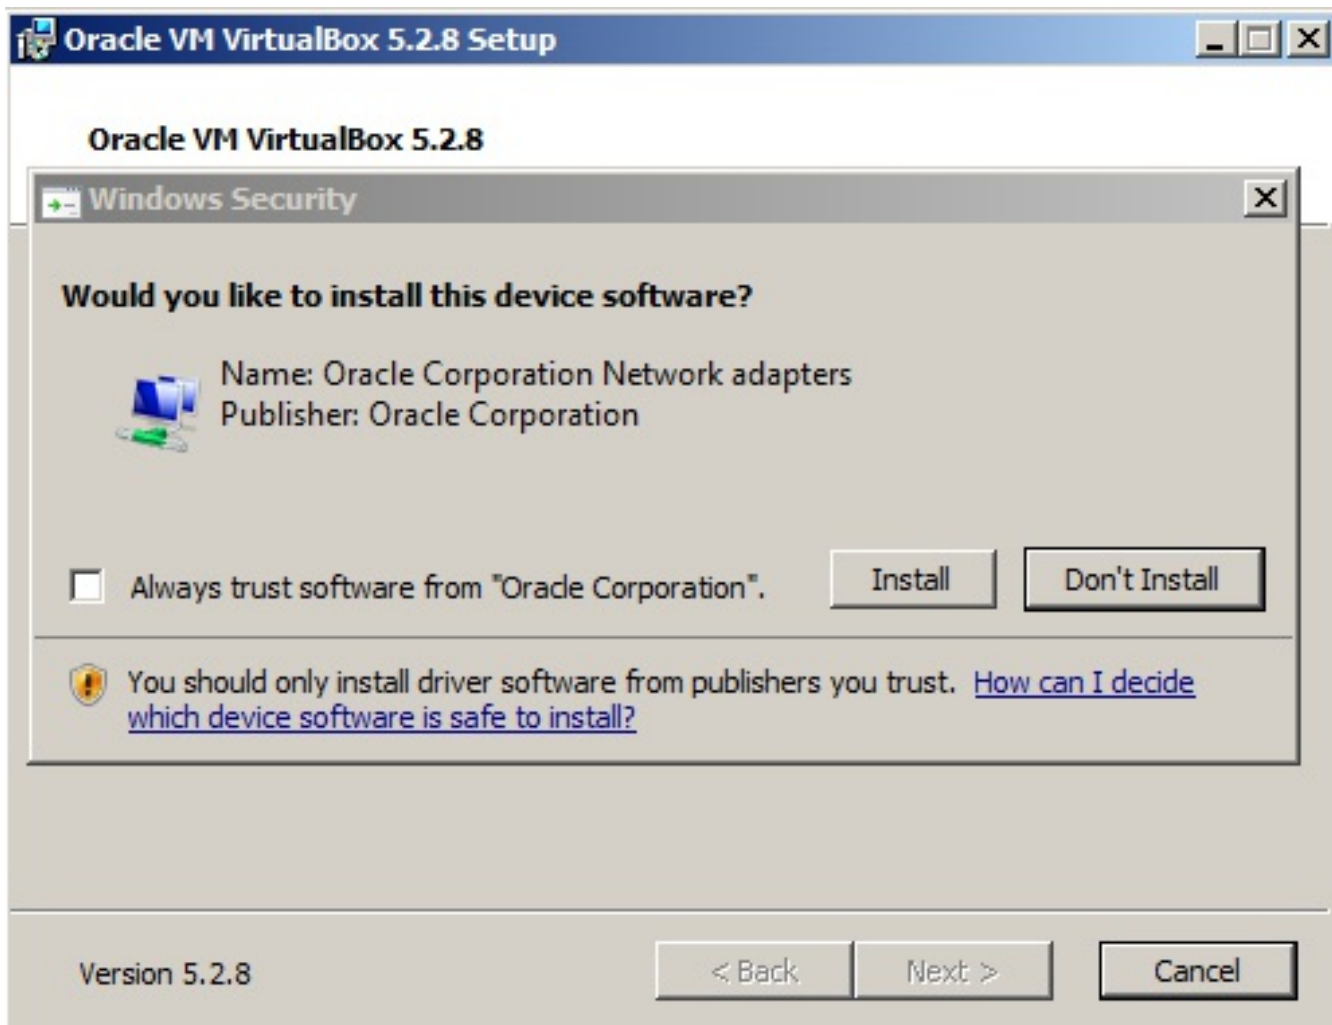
Oracle VM VirtualBox 5.2.8 Setup

Oracle VM VirtualBox 5.2.8

Windows Security

Would you like to install this device software?

Name: Oracle Corporation Network adapters
Publisher: Oracle Corporation

Always trust software from "Oracle Corporation".

Install

Don't Install

You should only install driver software from publishers you trust. How can I decide which device software is safe to install?

Version 5.2.8

< Back

Next >

Cancel